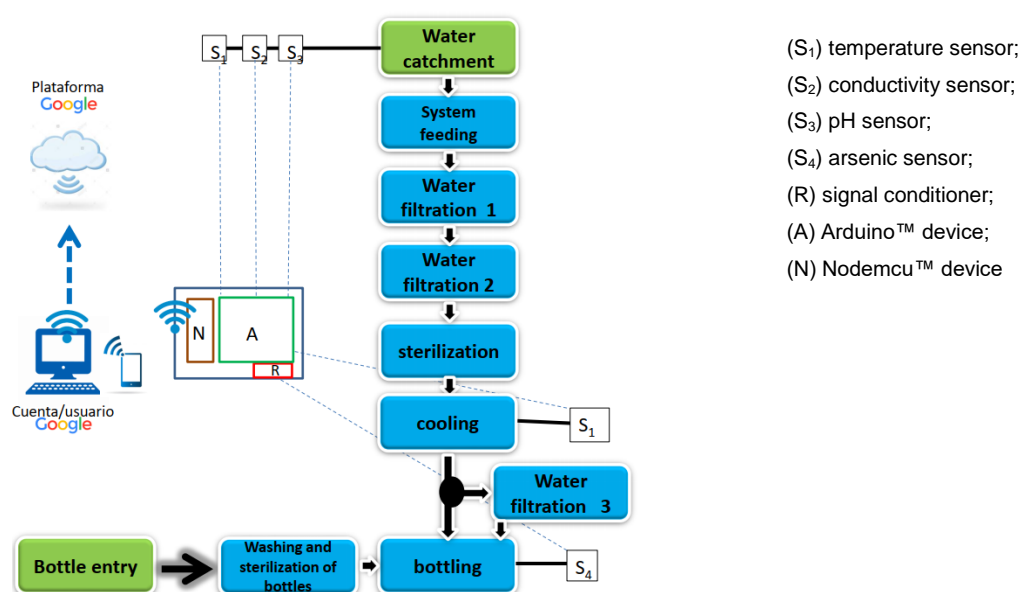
Plataforma
Google

Cuenta/usuario
Google

$S_1$ $S_2$ $S_3$

Water catchment

System feeding

Water filtration 1

Water filtration 2

sterilization

cooling

$S_1$

Water filtration 3

N

A

R

Bottle entry

Washing and sterilization of bottles

bottling

$S_4$

($S_1$) temperature sensor;
($S_2$) conductivity sensor;
($S_3$) pH sensor;
($S_4$) arsenic sensor;
(R) signal conditioner;
(A) Arduino™ device;
(N) Nodemcu™ device